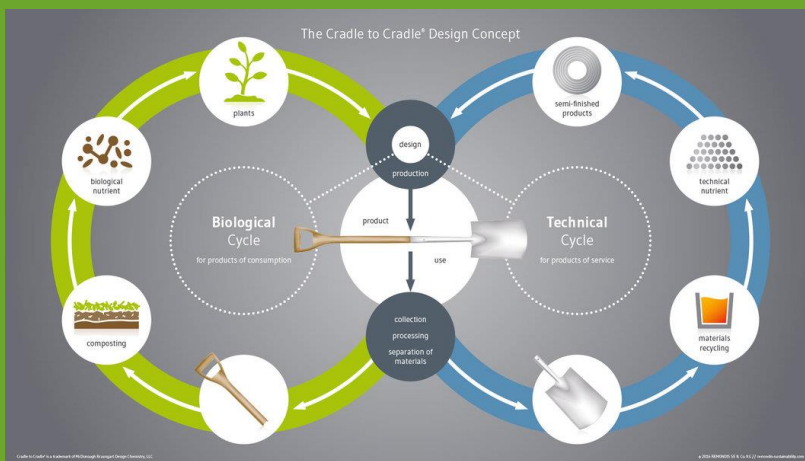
The Cradle to Cradle® Design Concept

plants

biological nutrient

composting

design

production

product

use

collection

processing

separation of materials

Biological Cycle

for products of consumption

Technical Cycle

for products of service

semi-finished products

technical nutrient

materials recycling

Cradle to Cradle® is a trademark of McDonough Braungart Design Chemistry, LLC

© 2016 REMONDIS SE & Co. KG // remondis-sustainability.com